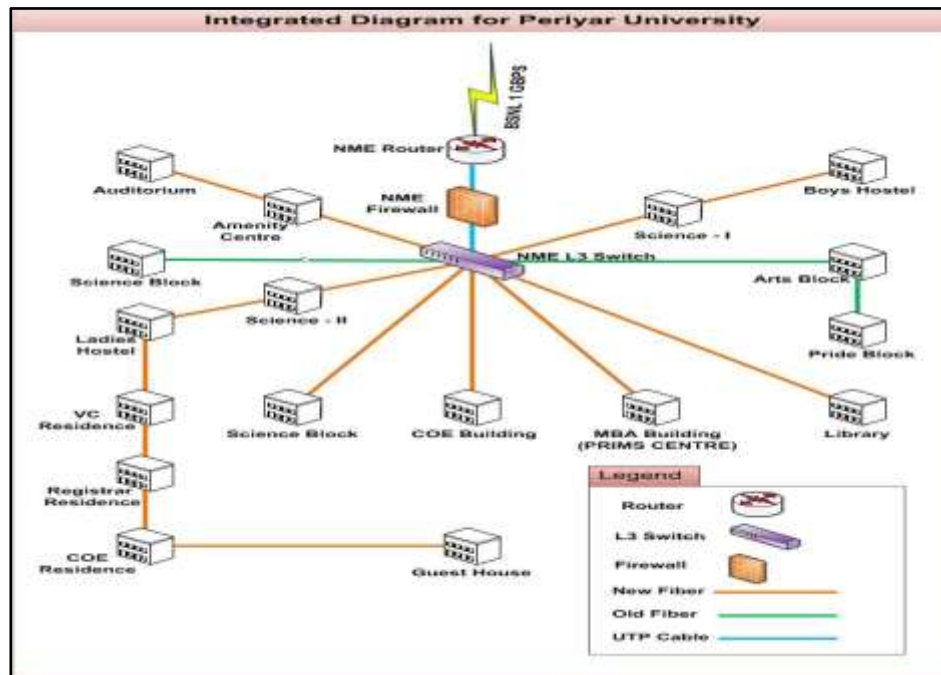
Integrated Diagram for Periyar University

BSNL 1 GBPS

NME Router

NME Firewall

NME L3 Switch

Auditorium

Amenity Centre

Science Block

Science - II

Ladies Hostel

VC Residence

Registrar Residence

COE Residence

Guest House

Science Block

COE Building

MBA Building (PRIMS CENTRE)

Library

Science - I

Boys Hostel

Arts Block

Pride Block

Legend
Router
L3 Switch
Firewall
New Fiber
Old Fiber
UTP Cable